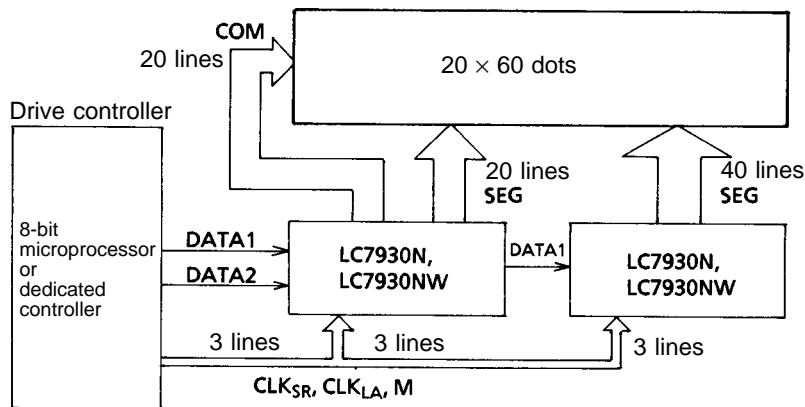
COM

20 lines

$20 \times 60$ dots

Drive controller

20 lines
SEG

40 lines
SEG

8-bit microprocessor or dedicated controller

DATA1

DATA2

LC7930N, LC7930NW

DATA1

LC7930N, LC7930NW

3 lines

3 lines

3 lines

$CLK_{SR}$, $CLK_{LA}$, M